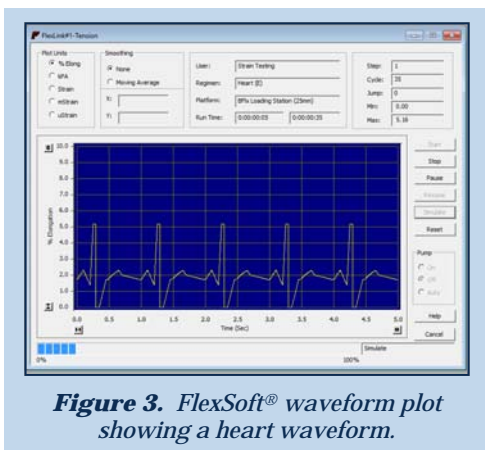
FlexLink#1-Tension

Plot Units
% Elong
kPA
Strain
mStrain
uStrain

Smoothing
None
Moving Average
X:
Y:

User: Strain Testing
Regimen: Heart (E)
Platform: BFlx Loading Station (25mm)
Run Time: 0:00:00:03 0:00:00:35

Step: 1
Cycle: 35
Jump: 0
Min: 0.00
Max: 5.16

Start
Stop
Pause
Release
Simulate
Reset

Pump
On
Off
Auto

Help
Cancel

10.0
9.0
8.0
7.0
6.0
5.0
4.0
3.0
2.0
1.0
0.0

% Elongation

0.0 0.5 1.0 1.5 2.0 2.5 3.0 3.5 4.0 4.5 5.0
Time (Sec)

0% 100%
Simulate

Figure 3. FlexSoft® waveform plot showing a heart waveform.